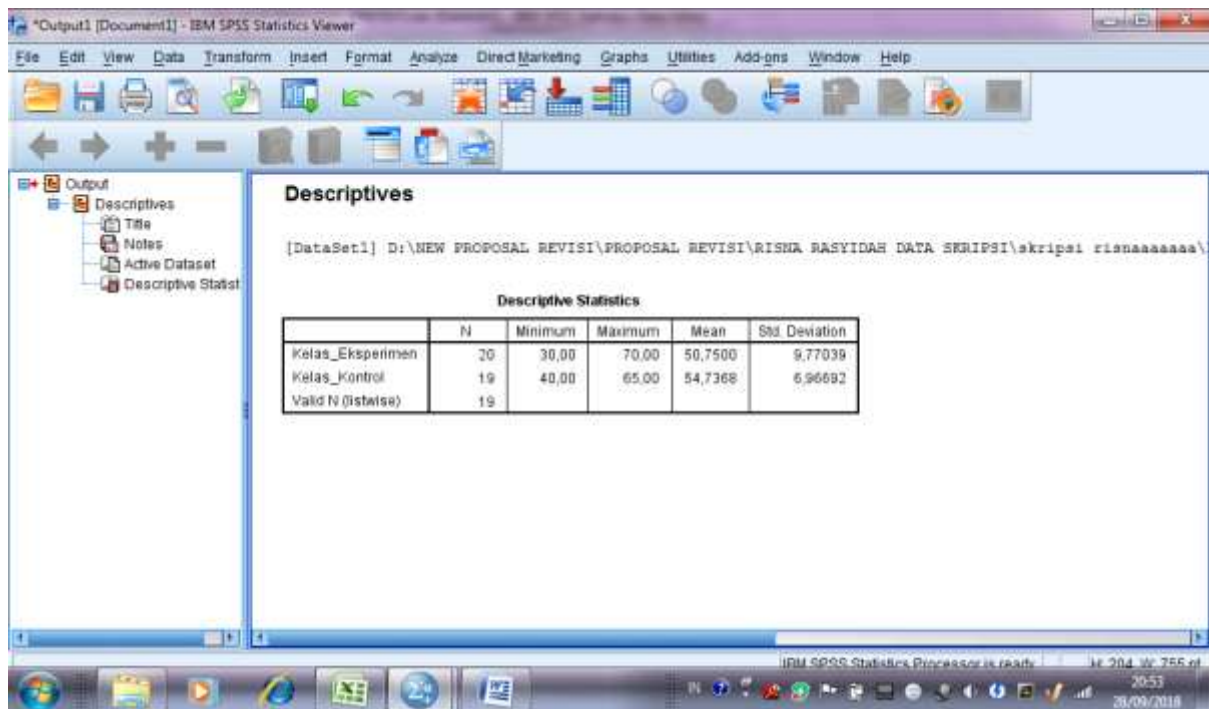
*Output1 [Document1] - IBM SPSS Statistics Viewer

File Edit View Data Transform Insert Format Analyze Direct Marketing Graphs Utilities Add-ons Window Help

Output
Descriptives
Title
Notes
Active Dataset
Descriptive Statist

Descriptives

[DataSet1] D:\NEW PROPOSAL REVISI\PROPOSAL REVISI\RISNA RASYIDAH DATA SKRIPSI\skripsi risnaaaaaaa\

Descriptive Statistics

| | N | Minimum | Maximum | Mean | Std. Deviation |
|---|---|---|---|---|---|
| Kelas_Eksperimen | 20 | 30,00 | 70,00 | 50,7500 | 9,77039 |
| Kelas_Kontrol | 19 | 40,00 | 65,00 | 54,7368 | 6,96692 |
| Valid N (listwise) | 19 | | | | |

IBM SPSS Statistics Processor is ready | H: 204, W: 755 pt

20:53
28/09/2018